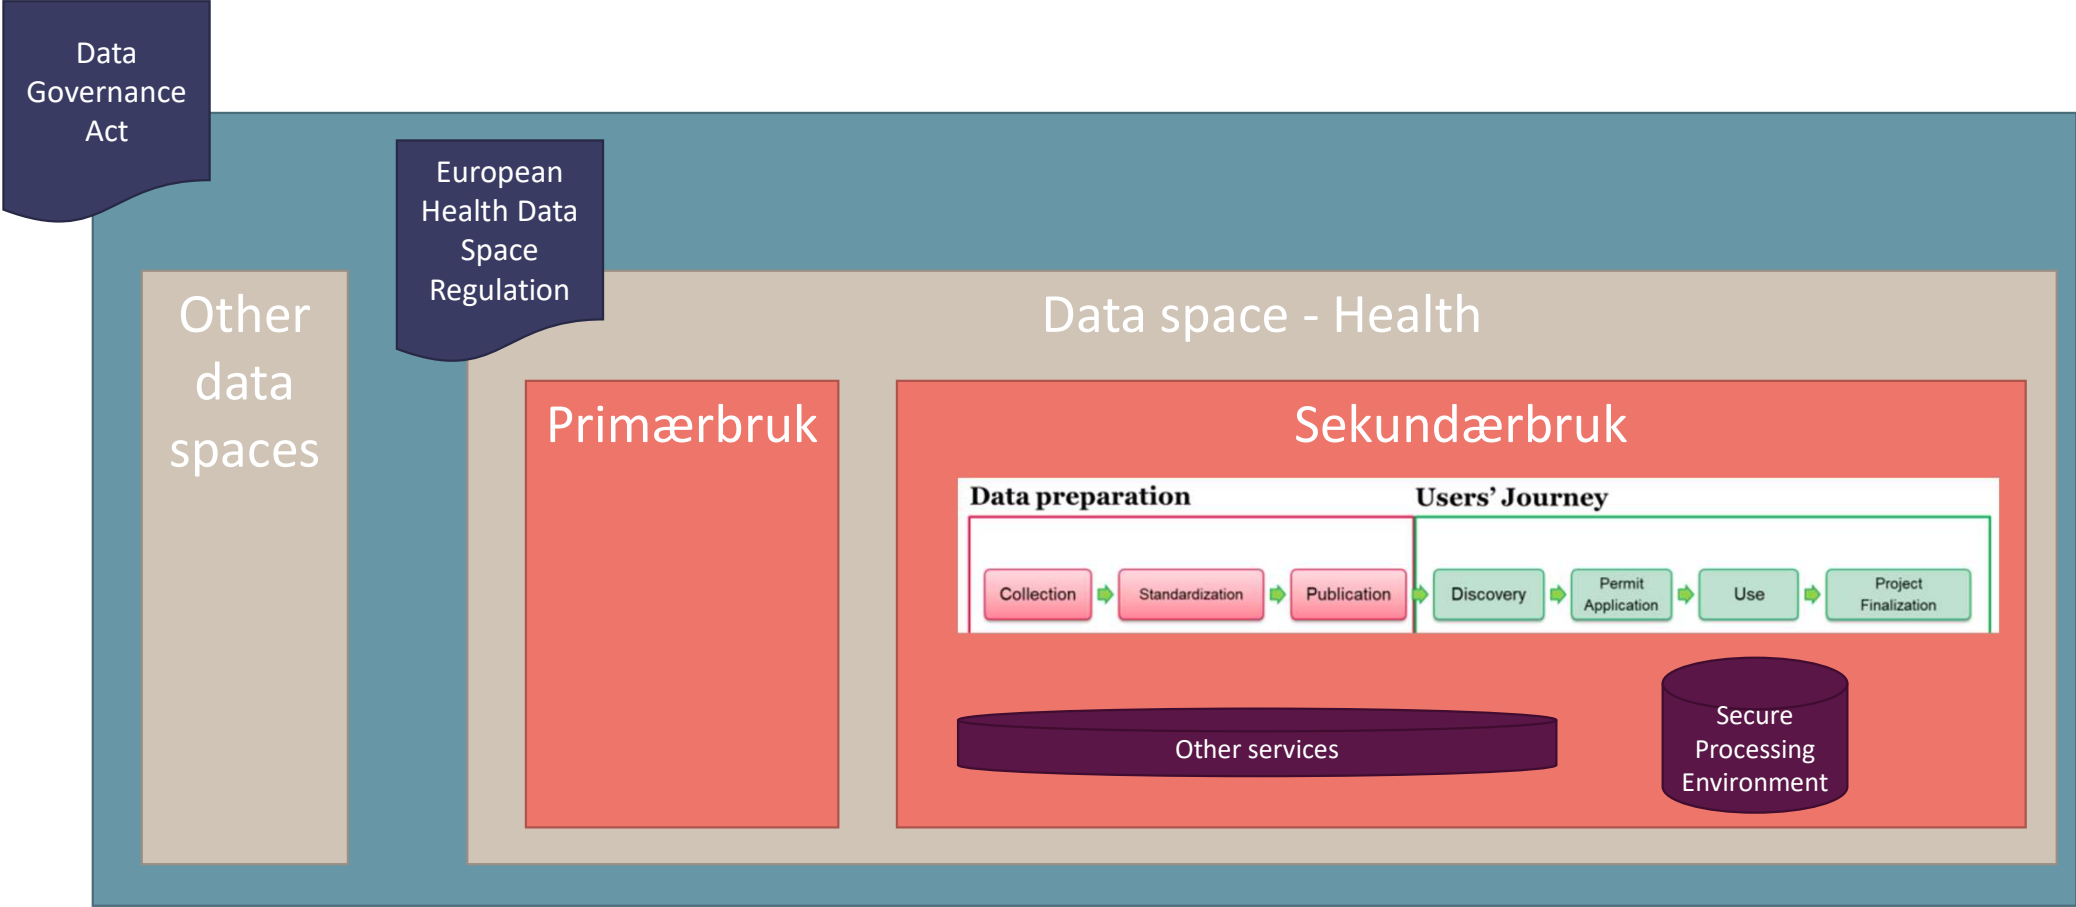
Data Governance Act

European Health Data Space Regulation

Other data spaces

Data space - Health

Primærbruk

Sekundærbruk

Data preparation

Users' Journey

Collection

Standardization

Publication

Discovery

Permit Application

Use

Project Finalization

Other services

Secure Processing Environment